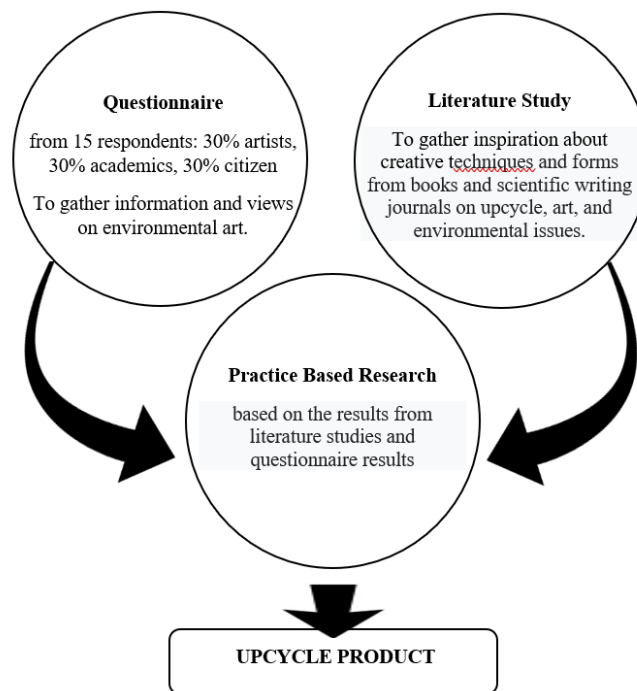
Questionnaire

from 15 respondents: 30% artists, 30% academics, 30% citizen

To gather information and views on environmental art.

Literature Study

To gather inspiration about creative techniques and forms from books and scientific writing journals on upcycle, art, and environmental issues.

Practice Based Research

based on the results from literature studies and questionnaire results

UPCYCLE PRODUCT